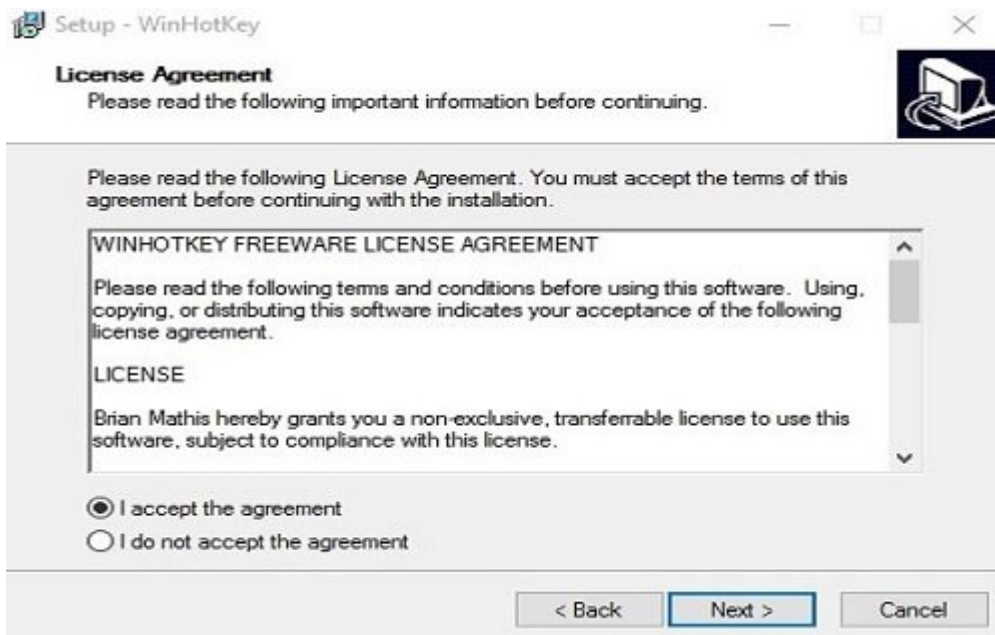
Setup - WinHotKey

License Agreement
Please read the following important information before continuing.

Please read the following License Agreement. You must accept the terms of this agreement before continuing with the installation.

WINHOTKEY FREEWARE LICENSE AGREEMENT

Please read the following terms and conditions before using this software. Using, copying, or distributing this software indicates your acceptance of the following license agreement.

LICENSE

Brian Mathis hereby grants you a non-exclusive, transferrable license to use this software, subject to compliance with this license.

I accept the agreement
I do not accept the agreement

< Back
Next >
Cancel